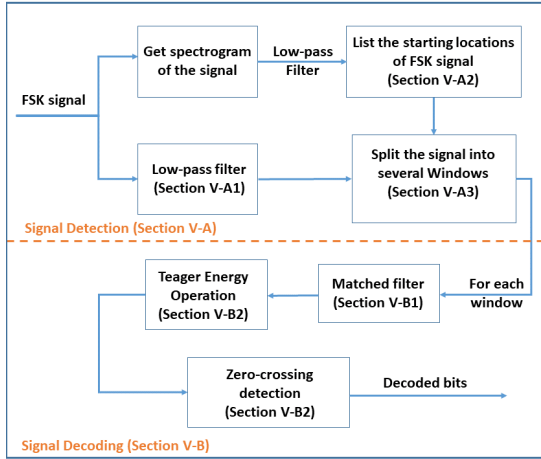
FSK signal

Get spectrogram of the signal

Low-pass Filter

List the starting locations of FSK signal (Section V-A2)

Low-pass filter (Section V-A1)

Split the signal into several Windows (Section V-A3)

Signal Detection (Section V-A)

For each window

Matched filter (Section V-B1)

Teager Energy Operation (Section V-B2)

Zero-crossing detection (Section V-B2)

Decoded bits

Signal Decoding (Section V-B)